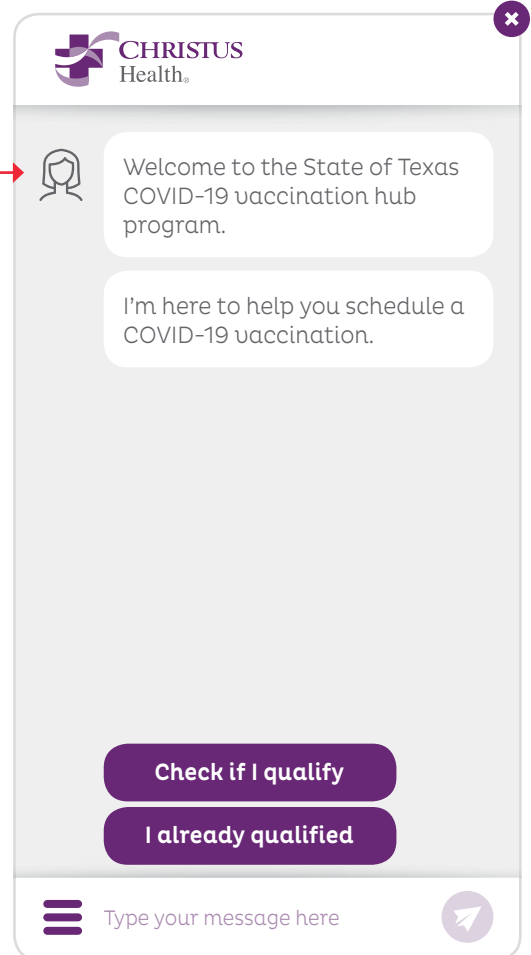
CHRISTUS Health®

Welcome to the State of Texas COVID-19 vaccination hub program.

I'm here to help you schedule a COVID-19 vaccination.

Check if I qualify

I already qualified

Type your message here